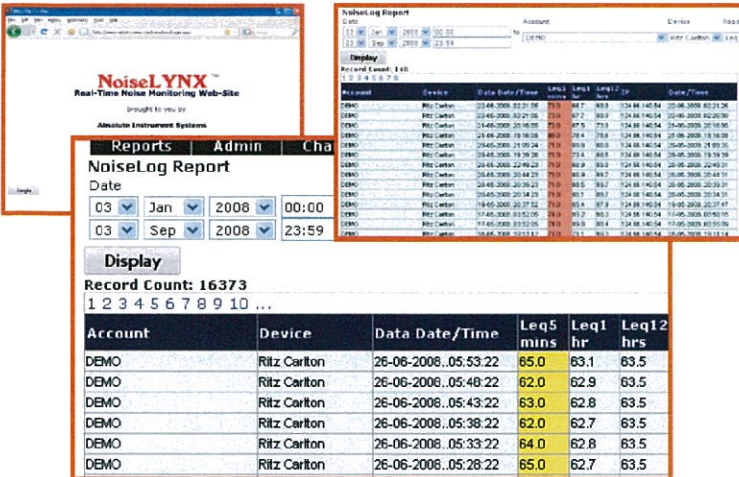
NoiseLYNX™
Real-Time Noise Monitoring Web-Site
brought to you by
Absolute Instrument Systems

NoiseLog Report
Date
03 Jan 2008 00:00 to
03 Sep 2008 23:59
Account DEMO
Device Ritz Carlton
Display
Record Count: 148
1 2 3 4 5 6 7 8

Reports | Admin | Cha
NoiseLog Report
Date
03 Jan 2008 00:00
03 Sep 2008 23:59
Display
Record Count: 16373
1 2 3 4 5 6 7 8 9 10 ...

| Account | Device | Data Date/Time | Leq5 mins | Leq1 hr | Leq12 hrs |
|---|---|---|---|---|---|
| DEMO | Ritz Carlton | 26-06-2008..05:53:22 | 65.0 | 63.1 | 63.5 |
| DEMO | Ritz Carlton | 26-06-2008..05:48:22 | 62.0 | 62.9 | 63.5 |
| DEMO | Ritz Carlton | 26-06-2008..05:43:22 | 63.0 | 62.8 | 63.5 |
| DEMO | Ritz Carlton | 26-06-2008..05:38:22 | 62.0 | 62.7 | 63.5 |
| DEMO | Ritz Carlton | 26-06-2008..05:33:22 | 64.0 | 62.8 | 63.5 |
| DEMO | Ritz Carlton | 26-06-2008..05:28:22 | 65.0 | 62.7 | 63.5 |